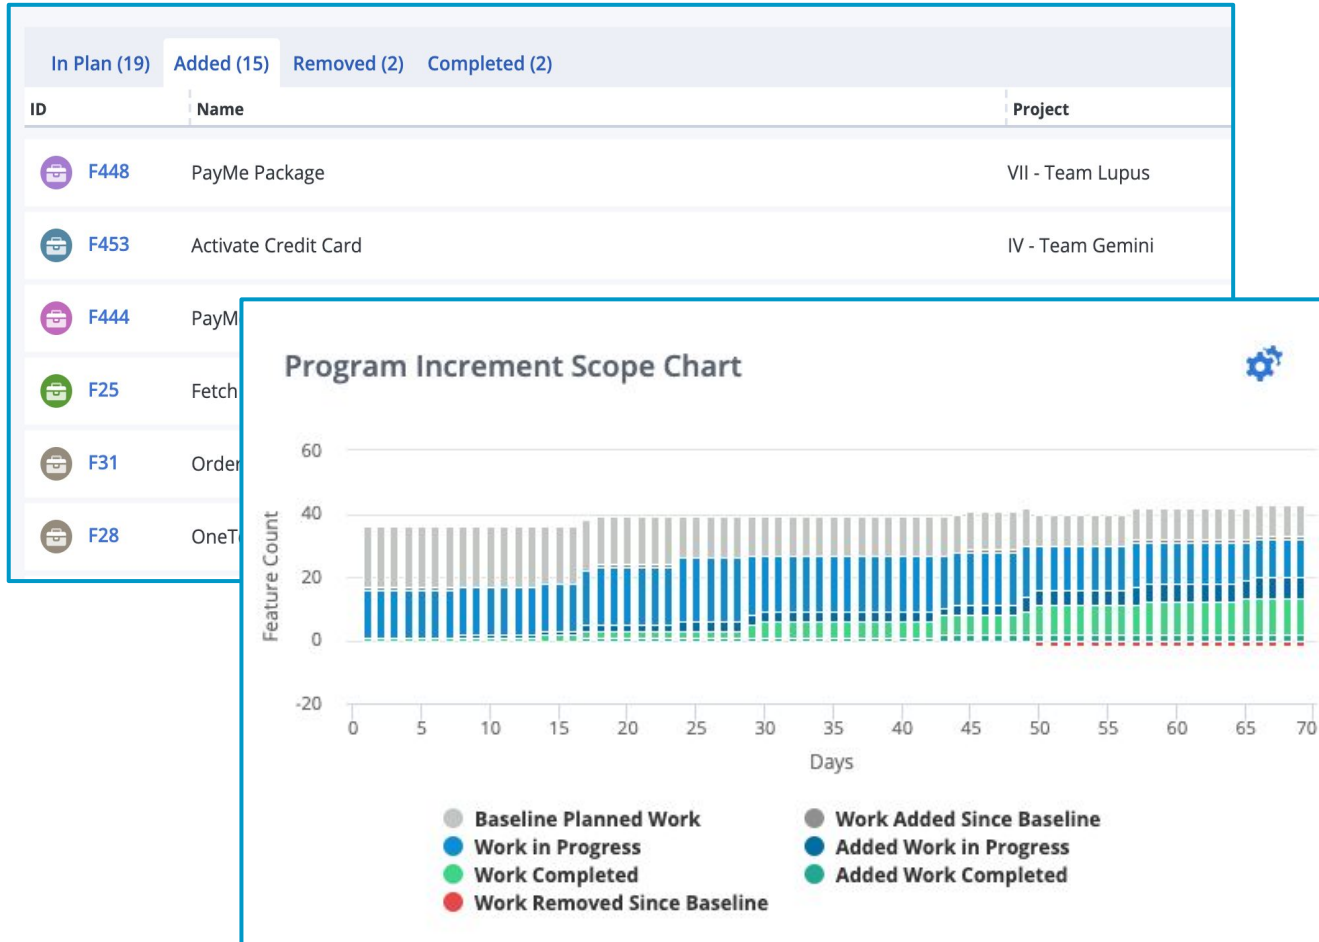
In Plan (19) Added (15) Removed (2) Completed (2)

| ID | Name | Project |
|---|---|---|
| F448 | PayMe Package | VII - Team Lupus |
| F453 | Activate Credit Card | IV - Team Gemini |
| F444 | PayM | |
| F25 | Fetch | |
| F31 | Order | |
| F28 | OneT | |

Program Increment Scope Chart

60
40
20
0
-20

Feature Count

0 5 10 15 20 25 30 35 40 45 50 55 60 65 70

Days

Baseline Planned Work
Work in Progress
Work Completed
Work Removed Since Baseline
Work Added Since Baseline
Added Work in Progress
Added Work Completed